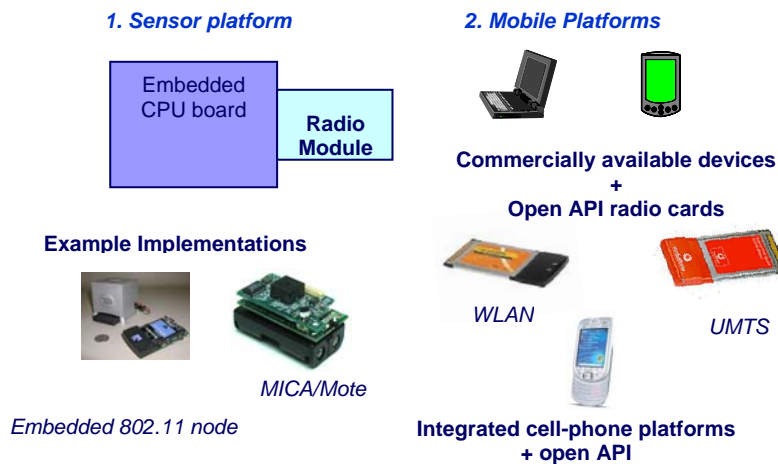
1. Sensor platform

Embedded CPU board

Radio Module

Example Implementations

MICA/Mote

Embedded 802.11 node

2. Mobile Platforms

Commercially available devices
+
Open API radio cards

WLAN

UMTS

Integrated cell-phone platforms
+ open API